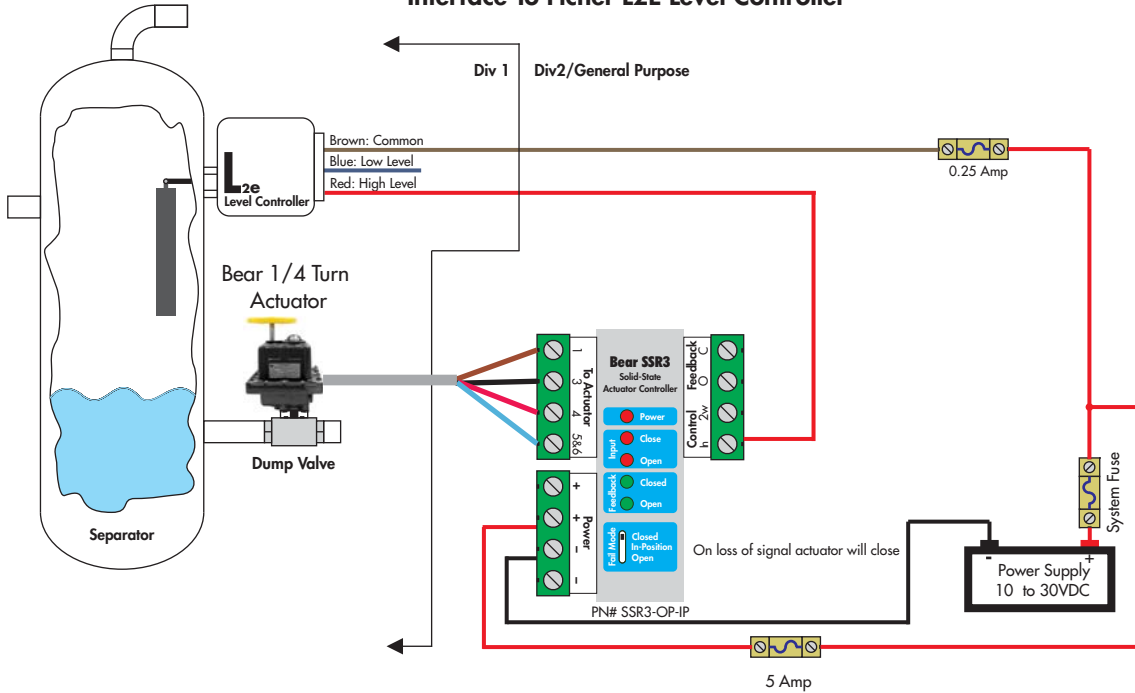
Interface to Fisher L2E Level Controller

Div 1

Div2/General Purpose

Brown: Common

Blue: Low Level

Red: High Level

L2e

Level Controller

0.25 Amp

Bear 1/4 Turn Actuator

Dump Valve

Separator

1
3
4
5&6
To Actuator

Bear SSR3
Solid-State Actuator Controller

Power

Input
Close
Open

Feedback
Closed
Open

Fail Mode
Closed
In-Position
Open

Feedback
C
O

Control
2w
h

+
+
–
–
Power

On loss of signal actuator will close

PN# SSR3-OP-IP

System Fuse

–
+
Power Supply
10 to 30VDC

5 Amp